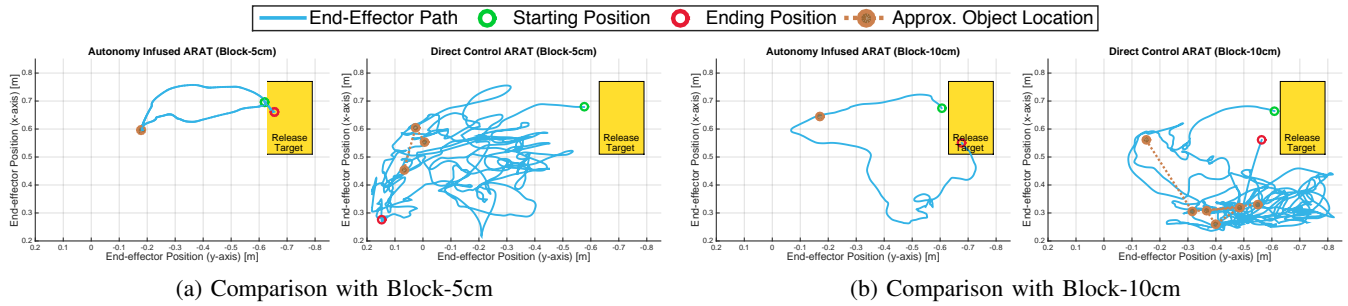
End-Effector Path  Starting Position  Ending Position  Approx. Object Location

Autonomy Infused ARAT (Block-5cm)

0.8
0.7
0.6
0.5
0.4
0.3
0.2

End-effector Position (x-axis) [m]

0.2 0.1 0 -0.1 -0.2 -0.3 -0.4 -0.5 -0.6 -0.7 -0.8

End-effector Position (y-axis) [m]

Release Target

Direct Control ARAT (Block-5cm)

0.8
0.7
0.6
0.5
0.4
0.3
0.2

End-effector Position (x-axis) [m]

0.2 0.1 0 -0.1 -0.2 -0.3 -0.4 -0.5 -0.6 -0.7 -0.8

End-effector Position (y-axis) [m]

Release Target

Autonomy Infused ARAT (Block-10cm)

0.8
0.7
0.6
0.5
0.4
0.3
0.2

End-effector Position (x-axis) [m]

0.2 0.1 0 -0.1 -0.2 -0.3 -0.4 -0.5 -0.6 -0.7 -0.8

End-effector Position (y-axis) [m]

Release Target

Direct Control ARAT (Block-10cm)

0.8
0.7
0.6
0.5
0.4
0.3
0.2

End-effector Position (x-axis) [m]

0.2 0.1 0 -0.1 -0.2 -0.3 -0.4 -0.5 -0.6 -0.7 -0.8

End-effector Position (y-axis) [m]

Release Target

(a) Comparison with Block-5cm

(b) Comparison with Block-10cm